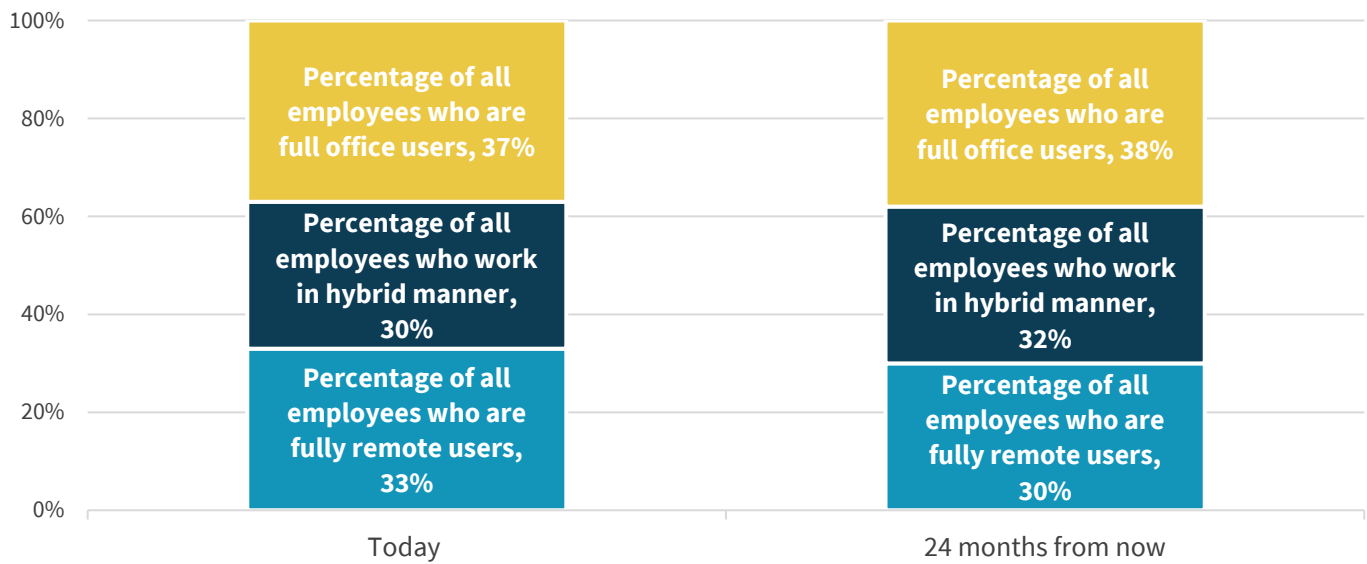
100%
80%
60%
40%
20%
0%

Percentage of all employees who are full office users, 37%

Percentage of all employees who work in hybrid manner, 30%

Percentage of all employees who are fully remote users, 33%

Percentage of all employees who are full office users, 38%

Percentage of all employees who work in hybrid manner, 32%

Percentage of all employees who are fully remote users, 30%

Today

24 months from now